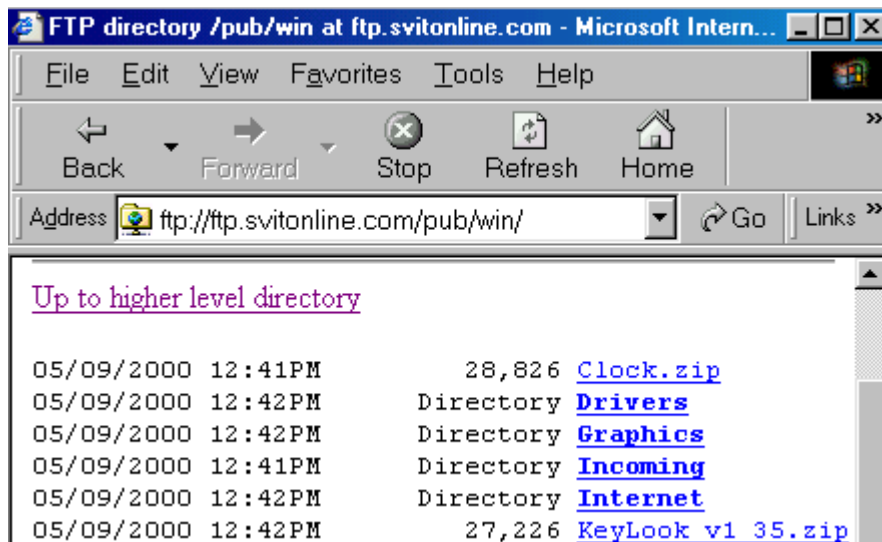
FTP directory /pub/win at ftp.svitonline.com - Microsoft Intern...

File Edit View Favorites Tools Help

Back Forward Stop Refresh Home

Address ftp://ftp.svitonline.com/pub/win/ Go Links

Up to higher level directory

05/09/2000 12:41PM 28,826 Clock.zip
05/09/2000 12:42PM Directory Drivers
05/09/2000 12:42PM Directory Graphics
05/09/2000 12:41PM Directory Incoming
05/09/2000 12:42PM Directory Internet
05/09/2000 12:42PM 27,226 KeyLook v1 35.zip